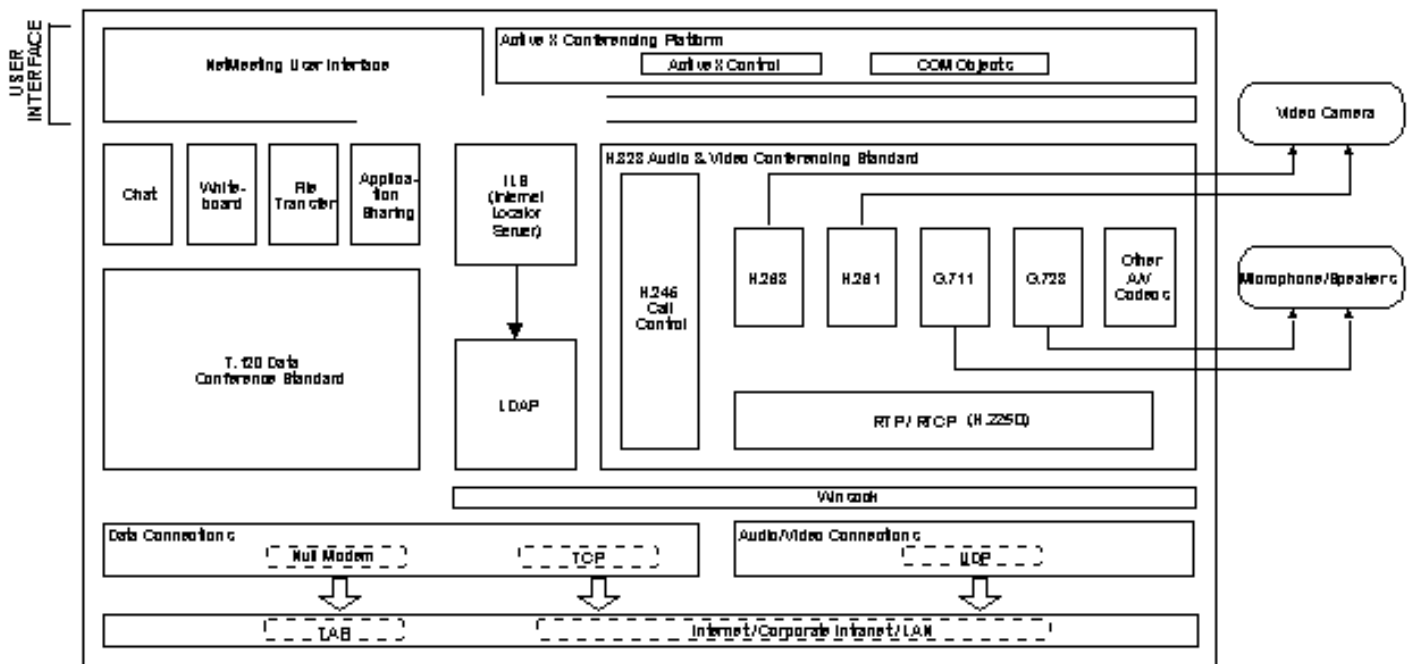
USER INTERFACE

NetMeeting User Interface

Active X Conferencing Platform

Active X Control

COM Objects

Video Camera

Chat

White-board

File Transfer

Application Sharing

ILS (Internet Locator Server)

H.323 Audio & Video Conferencing Standard

H.246 Call Control

H.263

H.261

G.711

G.723

Other A/V Codecs

Microphone/Speakers

T.120 Data Conference Standard

LDAP

RTP/RTCP (H.225.0)

Winsock

Data Connections

Null Modem

TCP

Audio/Video Connections

UDP

LAB

Internet/Corporate Intranet/LAN